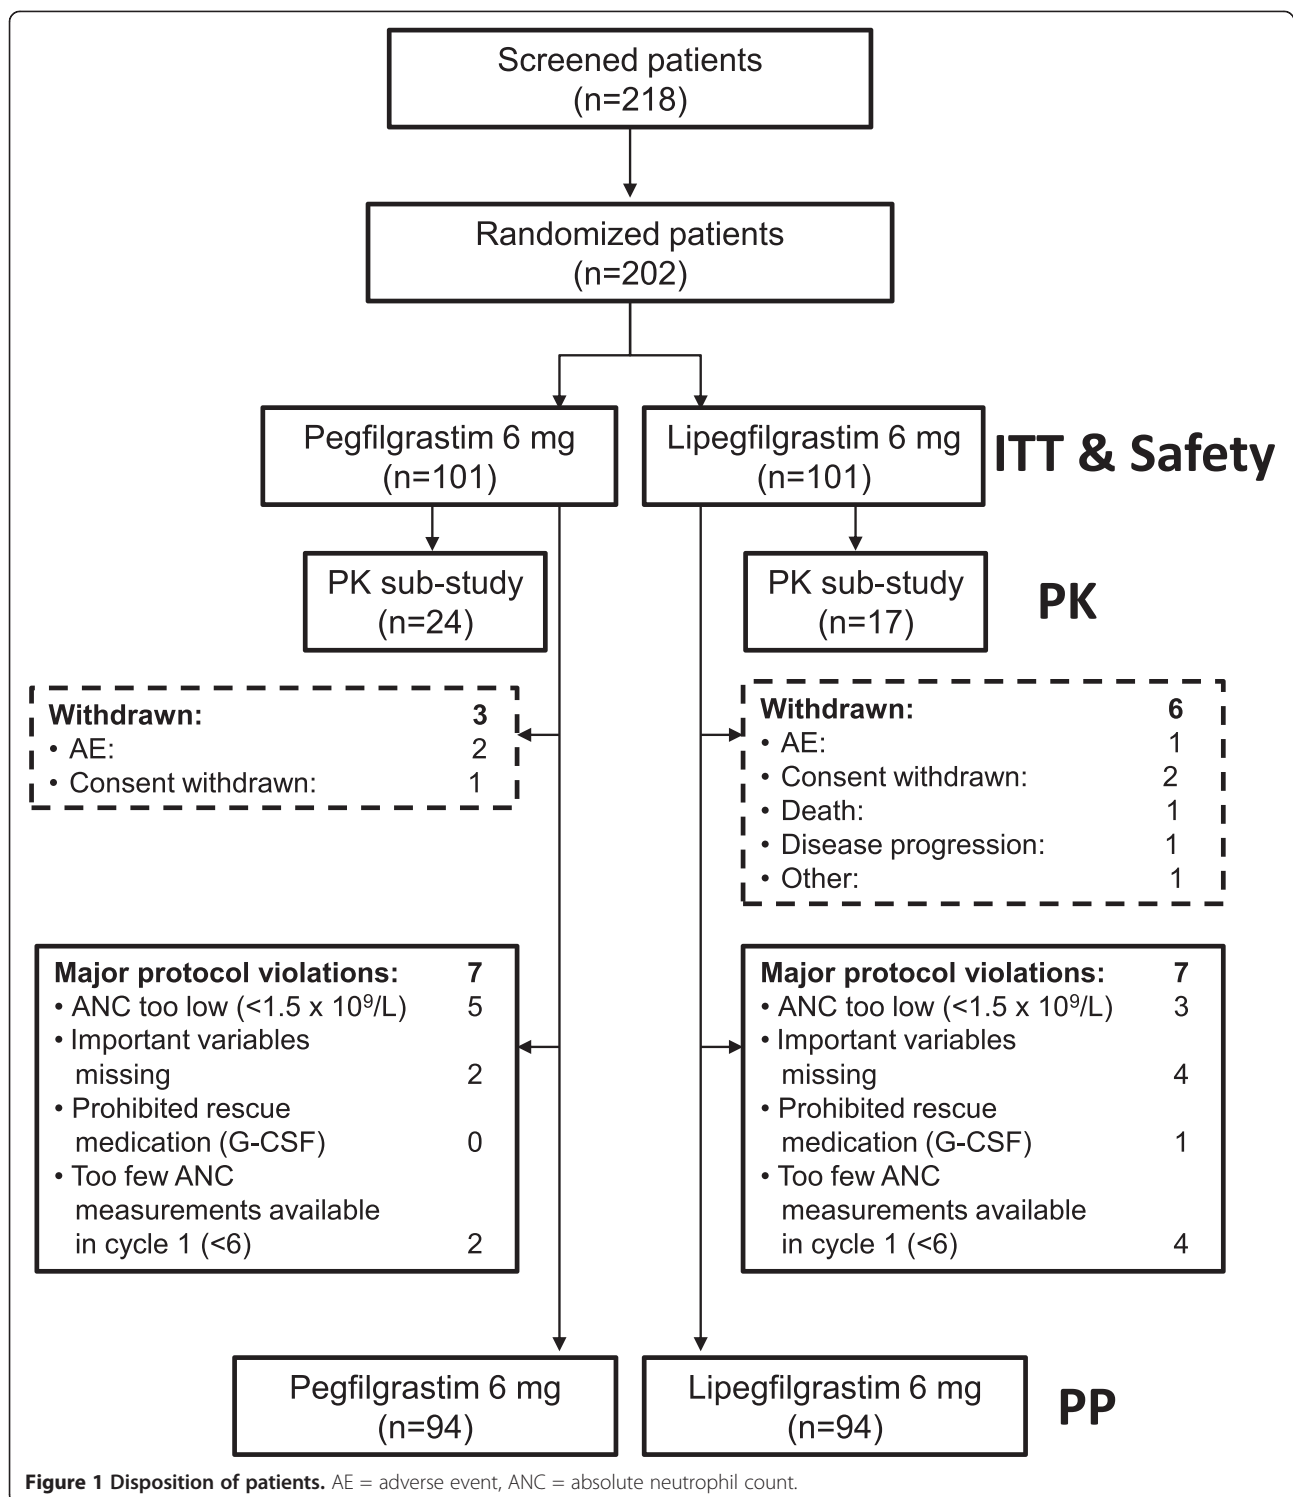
Screened patients
(n=218)

Randomized patients
(n=202)

Pegfilgrastim 6 mg
(n=101)

Lipegfilgrastim 6 mg
(n=101)

ITT & Safety

PK sub-study
(n=24)

PK sub-study
(n=17)

PK

**Withdrawn:** 3
• AE: 2
• Consent withdrawn: 1

**Withdrawn:** 6
• AE: 1
• Consent withdrawn: 2
• Death: 1
• Disease progression: 1
• Other: 1

**Major protocol violations:** 7
• ANC too low (<1.5 x $10^9$/L) 5
• Important variables missing 2
• Prohibited rescue medication (G-CSF) 0
• Too few ANC measurements available in cycle 1 (<6) 2

**Major protocol violations:** 7
• ANC too low (<1.5 x $10^9$/L) 3
• Important variables missing 4
• Prohibited rescue medication (G-CSF) 1
• Too few ANC measurements available in cycle 1 (<6) 4

Pegfilgrastim 6 mg
(n=94)

Lipegfilgrastim 6 mg
(n=94)

PP

**Figure 1 Disposition of patients.** AE = adverse event, ANC = absolute neutrophil count.